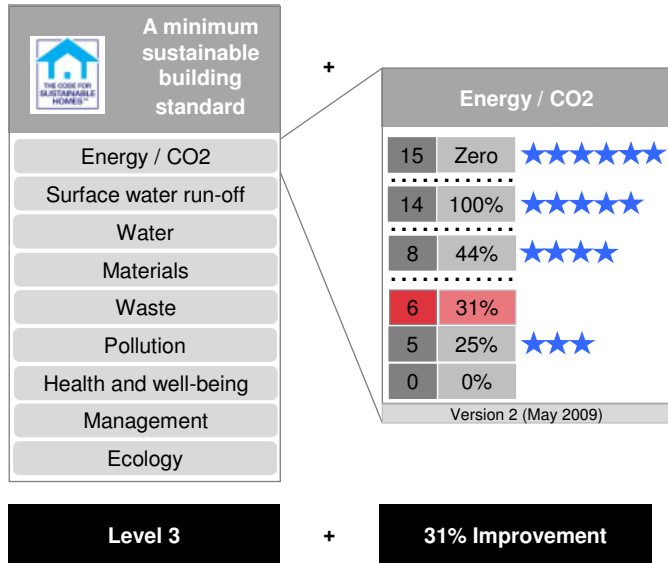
THE CODE FOR SUSTAINABLE HOMES™

A minimum sustainable building standard

Energy / CO2
Surface water run-off
Water
Materials
Waste
Pollution
Health and well-being
Management
Ecology

+

Energy / CO2

| | | |
|---|---|---|
| 15 | Zero | ★★★★★★ |
| 14 | 100% | ★★★★★ |
| 8 | 44% | ★★★★ |
| 6 | 31% | |
| 5 | 25% | ★★★ |
| 0 | 0% | |

Version 2 (May 2009)

Level 3 + 31% Improvement